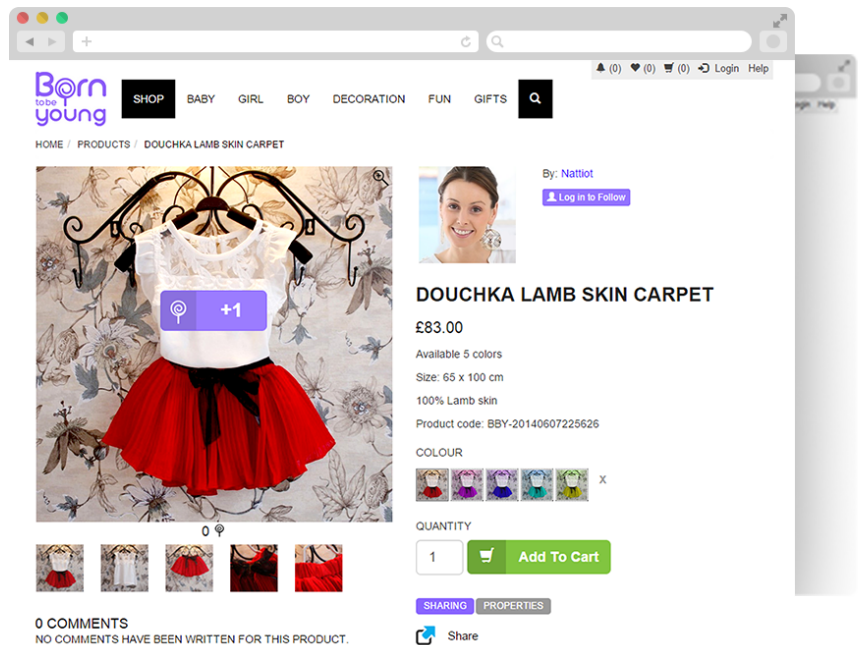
(0) (0) (0) Login Help

Born to be young

SHOP BABY GIRL BOY DECORATION FUN GIFTS

HOME / PRODUCTS / DOUCHKA LAMB SKIN CARPET

+1

0

By: Nattiot

Log in to Follow

DOUCHKA LAMB SKIN CARPET

£83.00

Available 5 colors

Size: 65 x 100 cm

100% Lamb skin

Product code: BBY-20140607225626

COLOUR

X

QUANTITY

1

Add To Cart

SHARING PROPERTIES

Share

0 COMMENTS

NO COMMENTS HAVE BEEN WRITTEN FOR THIS PRODUCT.